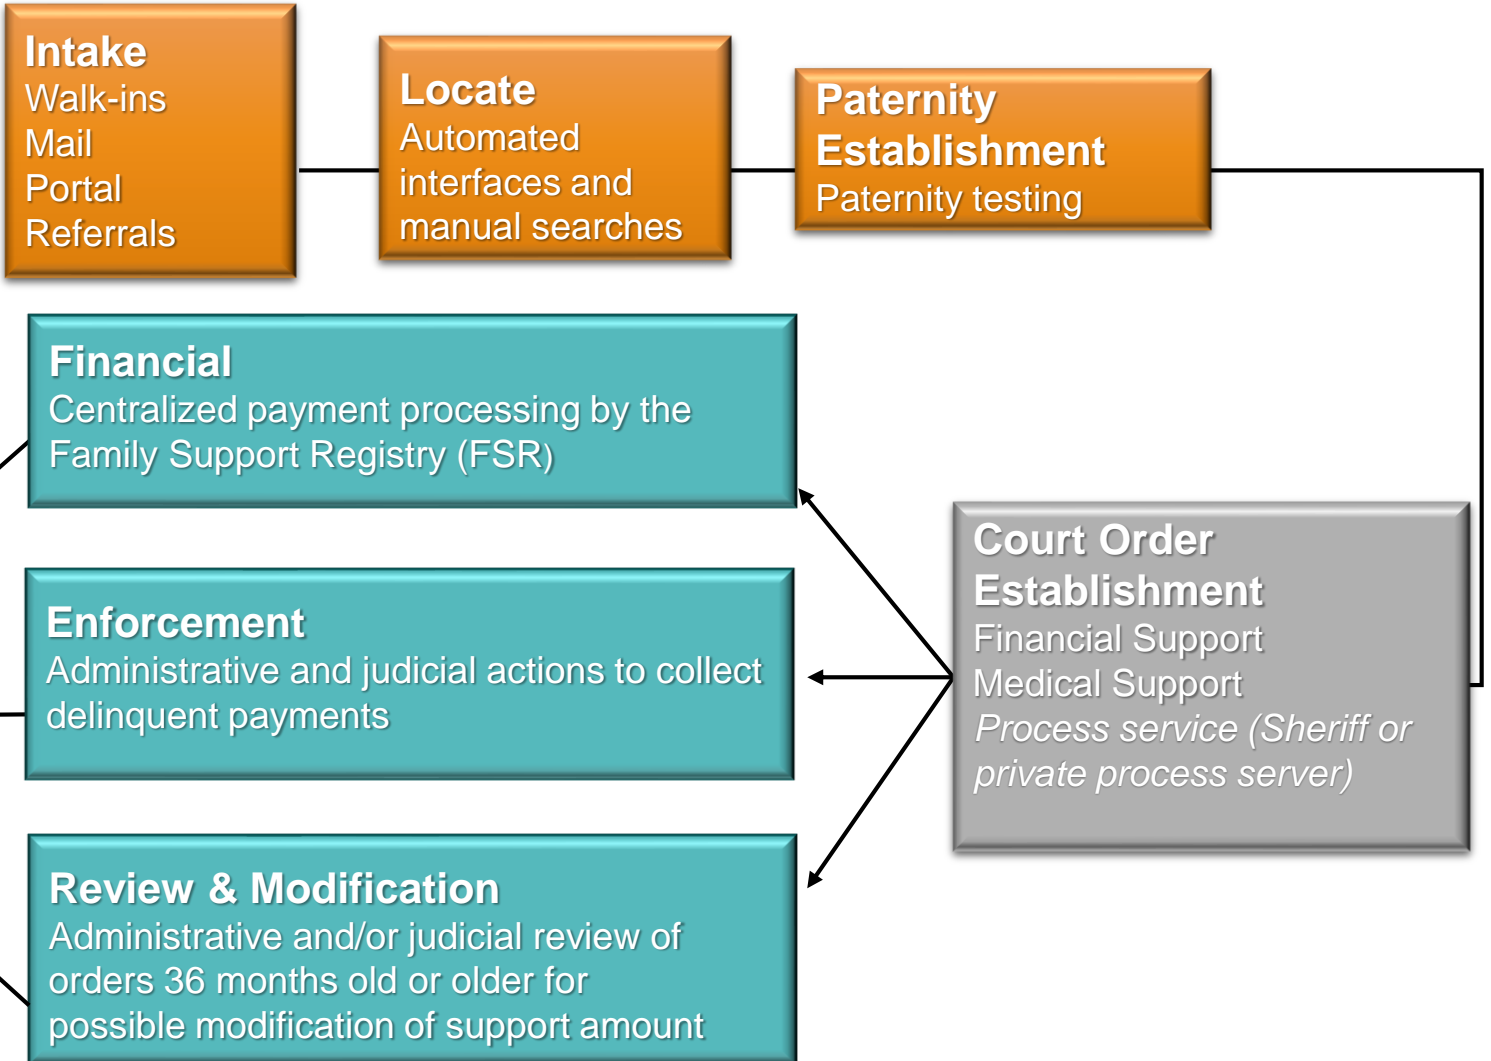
Intake
Walk-ins
Mail
Portal
Referrals

Locate
Automated interfaces and manual searches

Paternity Establishment
Paternity testing

Court Order Establishment
Financial Support
Medical Support
*Process service (Sheriff or private process server)*

Financial
Centralized payment processing by the Family Support Registry (FSR)

Enforcement
Administrative and judicial actions to collect delinquent payments

Review & Modification
Administrative and/or judicial review of orders 36 months old or older for possible modification of support amount